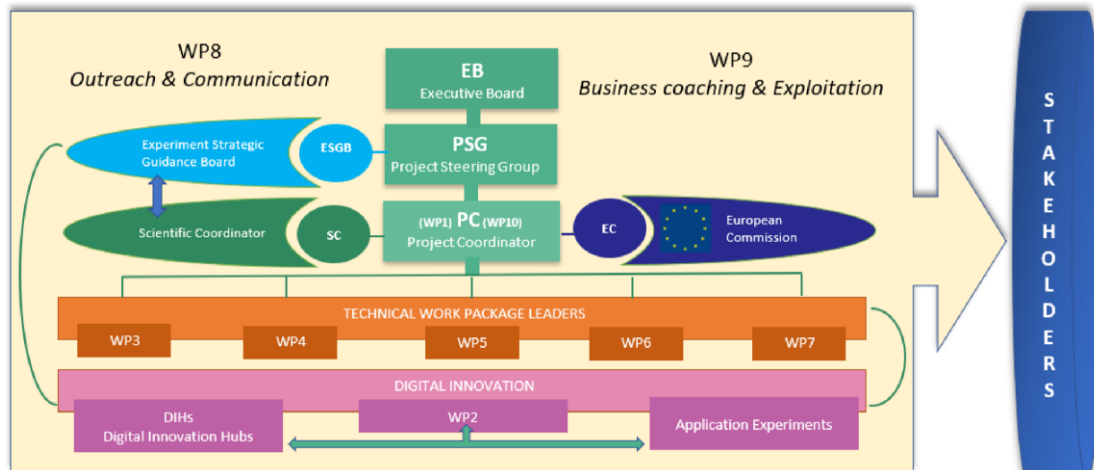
WP8
*Outreach & Communication*

EB
Executive Board

WP9
*Business coaching & Exploitation*

Experiment Strategic Guidance Board

ESGB

PSG
Project Steering Group

Scientific Coordinator

SC

(WP1) PC (WP10)
Project Coordinator

EC

European Commission

TECHNICAL WORK PACKAGE LEADERS

WP3

WP4

WP5

WP6

WP7

DIGITAL INNOVATION

DIHs
Digital Innovation Hubs

WP2

Application Experiments

STAKEHOLDERS